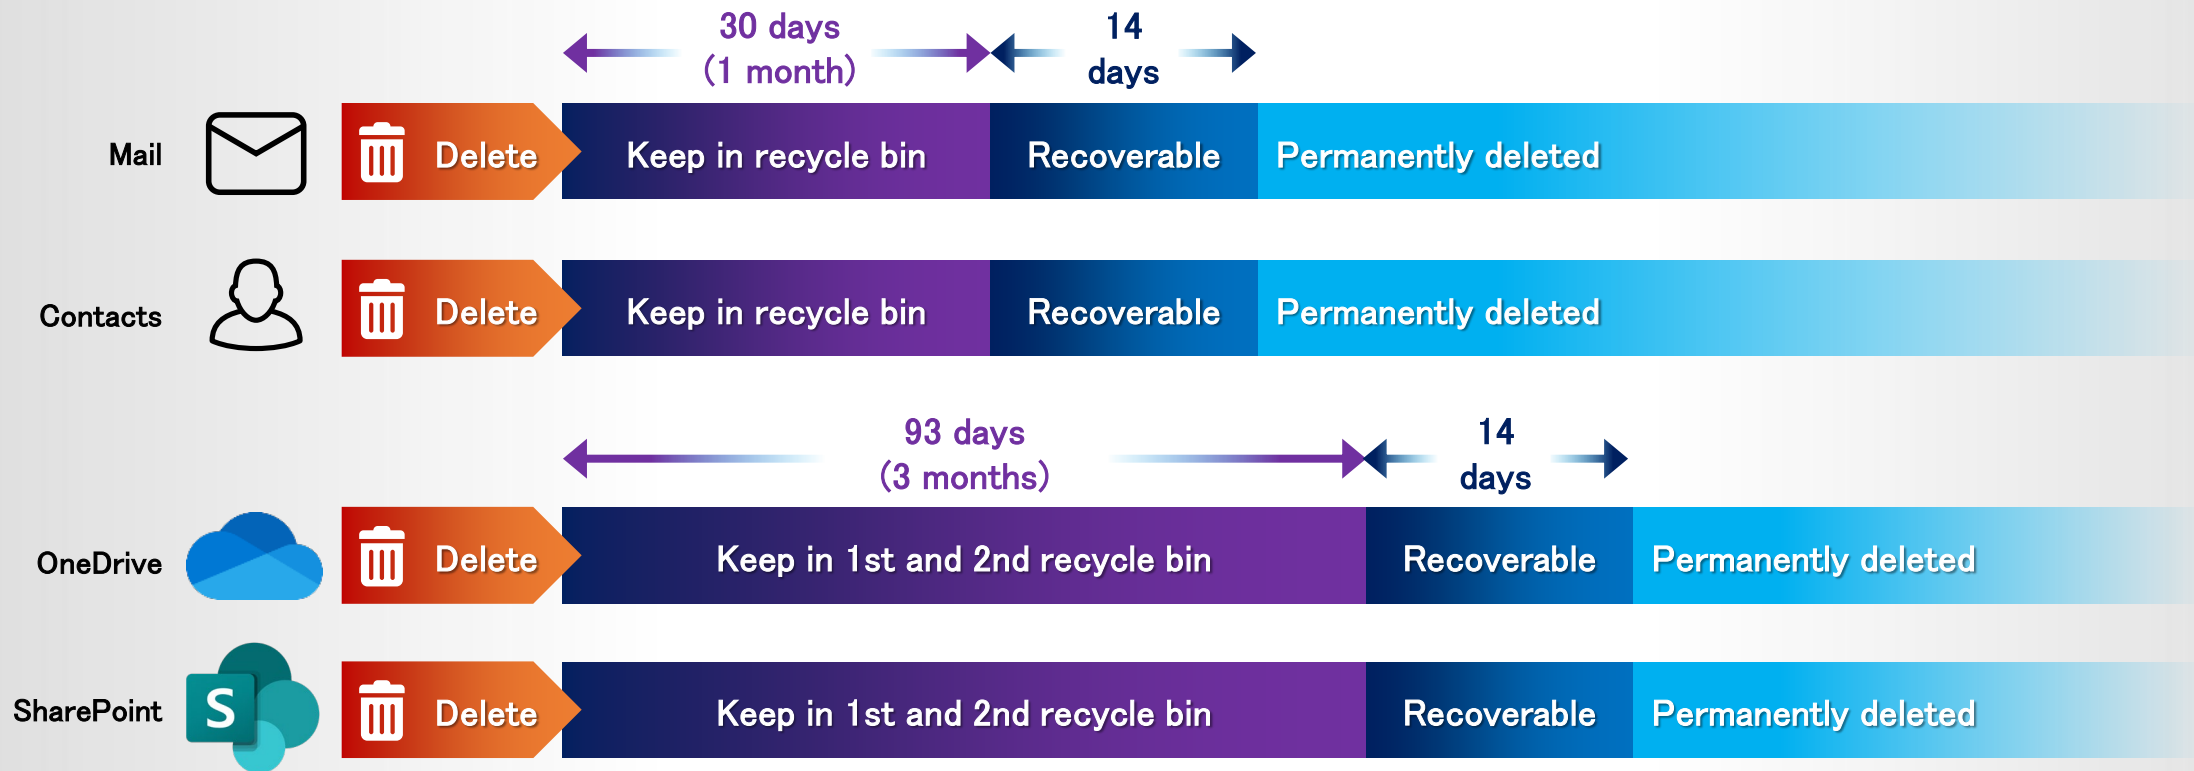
30 days
(1 month)

14
days

Mail

Delete

Keep in recycle bin

Recoverable

Permanently deleted

Contacts

Delete

Keep in recycle bin

Recoverable

Permanently deleted

93 days
(3 months)

14
days

OneDrive

Delete

Keep in 1st and 2nd recycle bin

Recoverable

Permanently deleted

SharePoint

S

Delete

Keep in 1st and 2nd recycle bin

Recoverable

Permanently deleted